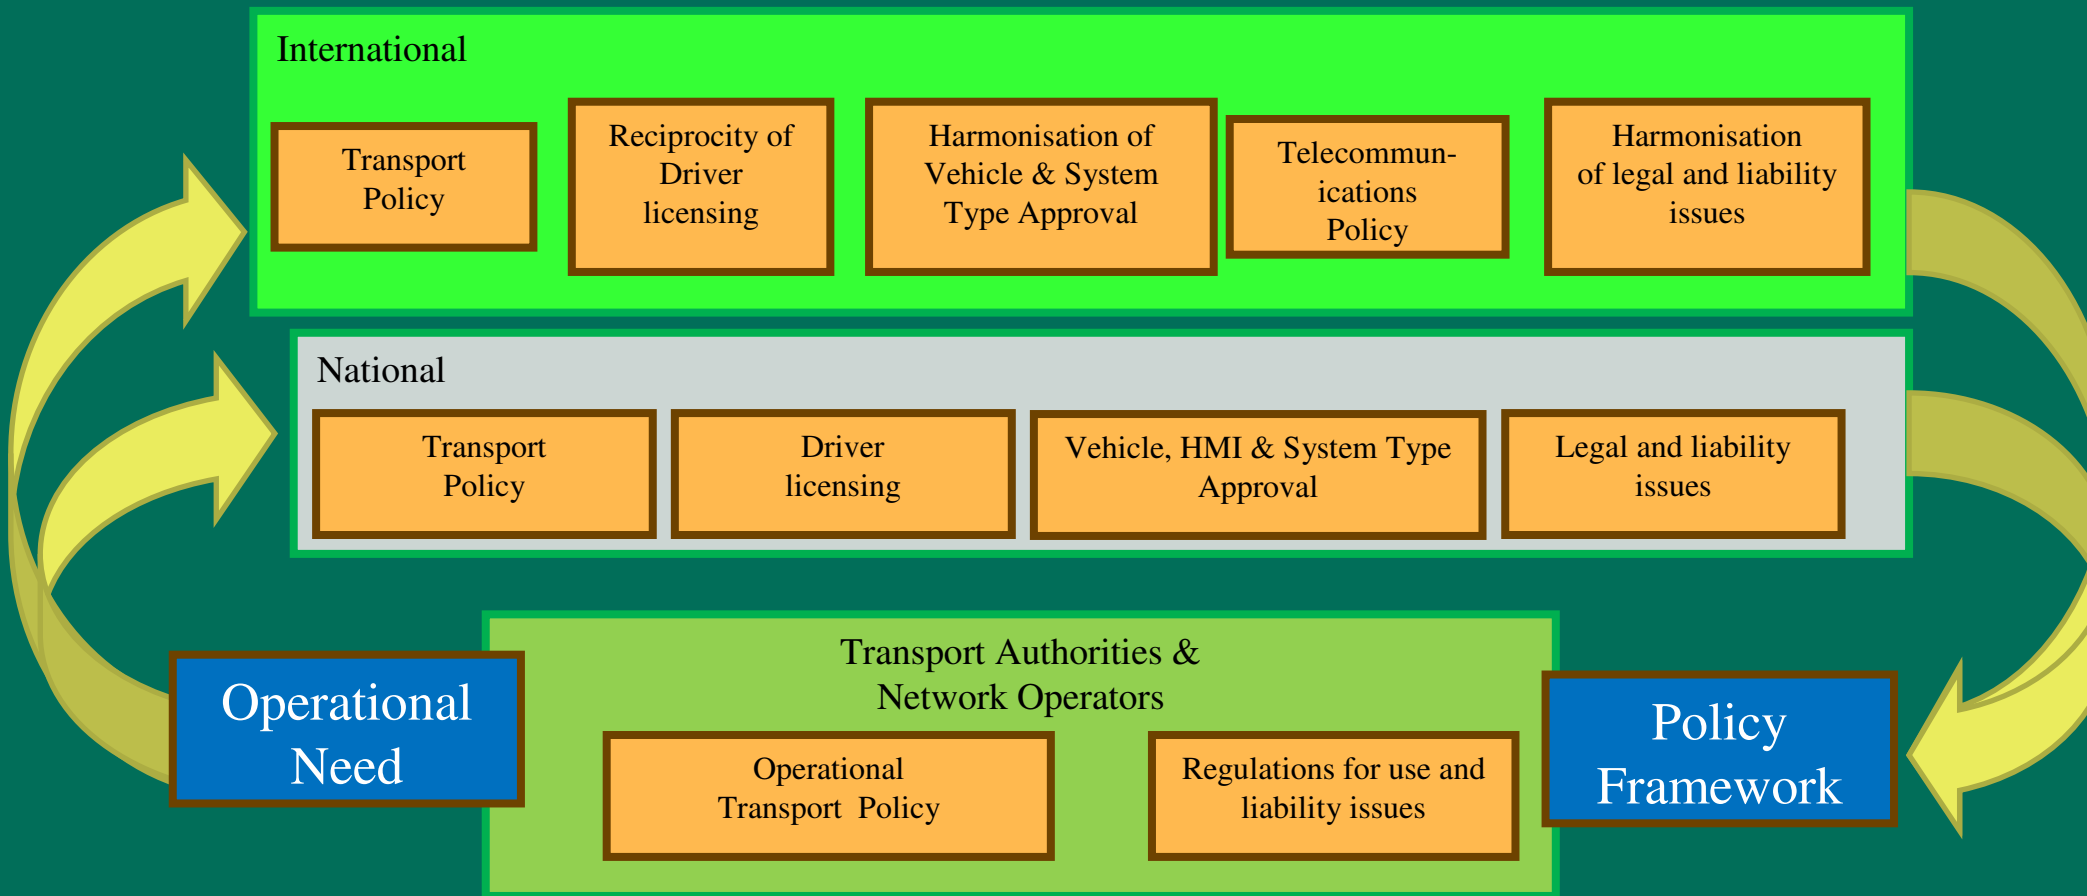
International

Transport Policy

Reciprocity of Driver licensing

Harmonisation of Vehicle & System Type Approval

Telecommunications Policy

Harmonisation of legal and liability issues

National

Transport Policy

Driver licensing

Vehicle, HMI & System Type Approval

Legal and liability issues

Transport Authorities & Network Operators

Operational Transport Policy

Regulations for use and liability issues

Operational Need

Policy Framework